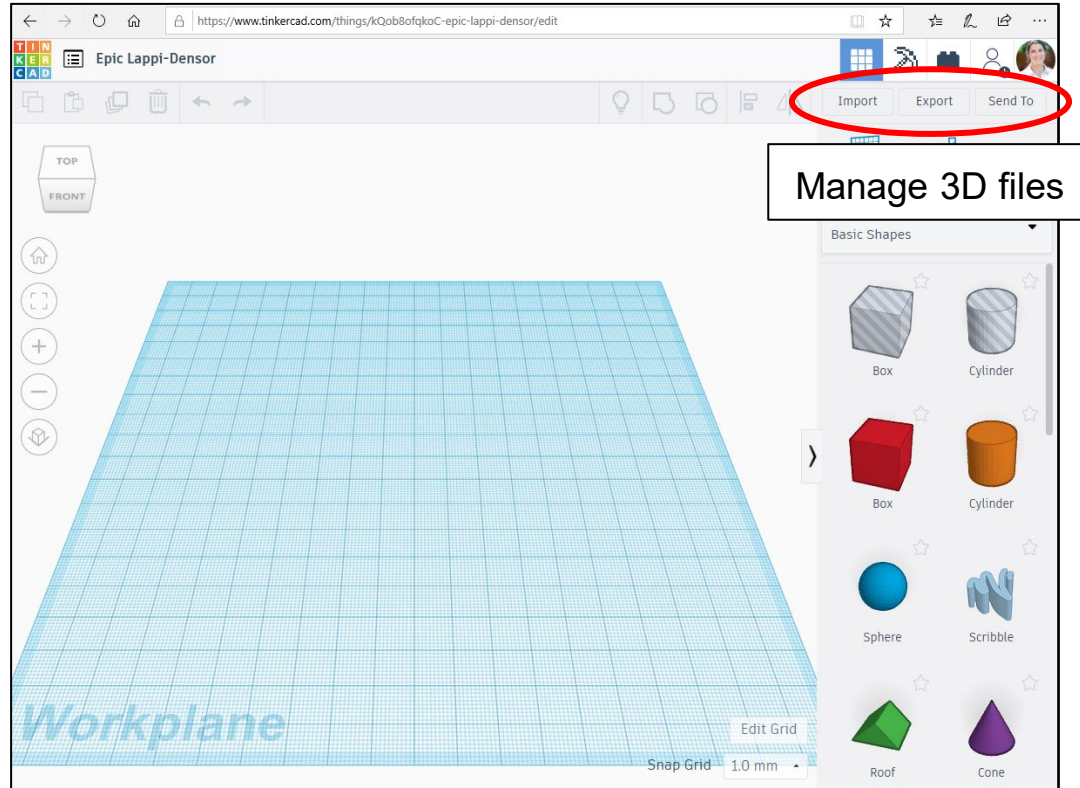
https://www.tinkercad.com/things/kQob8ofqkoC-epic-lappi-densor/edit

TIN
KER
CAD

Epic Lappi-Densor

Import
Export
Send To

Manage 3D files

TOP
FRONT

Basic Shapes

Box
Cylinder
Box
Cylinder
Sphere
Scribble
Roof
Cone

Workplane

Edit Grid
Snap Grid 1.0 mm